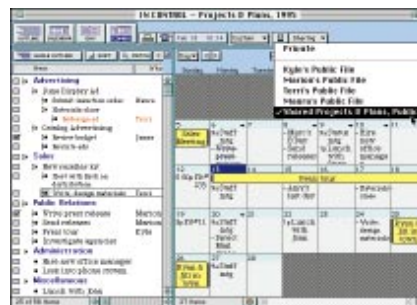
INCENTIVES – Projects & Plans, 1995

Private

Kyle's Public File
Marion's Public File
Terri's Public File
Maura's Public File
✓Shared Projects & Plans, Public

Advertising
Sales
Public Relations
Write press release
Send releases
Press tour
Administration
Miscellaneous

Press tour